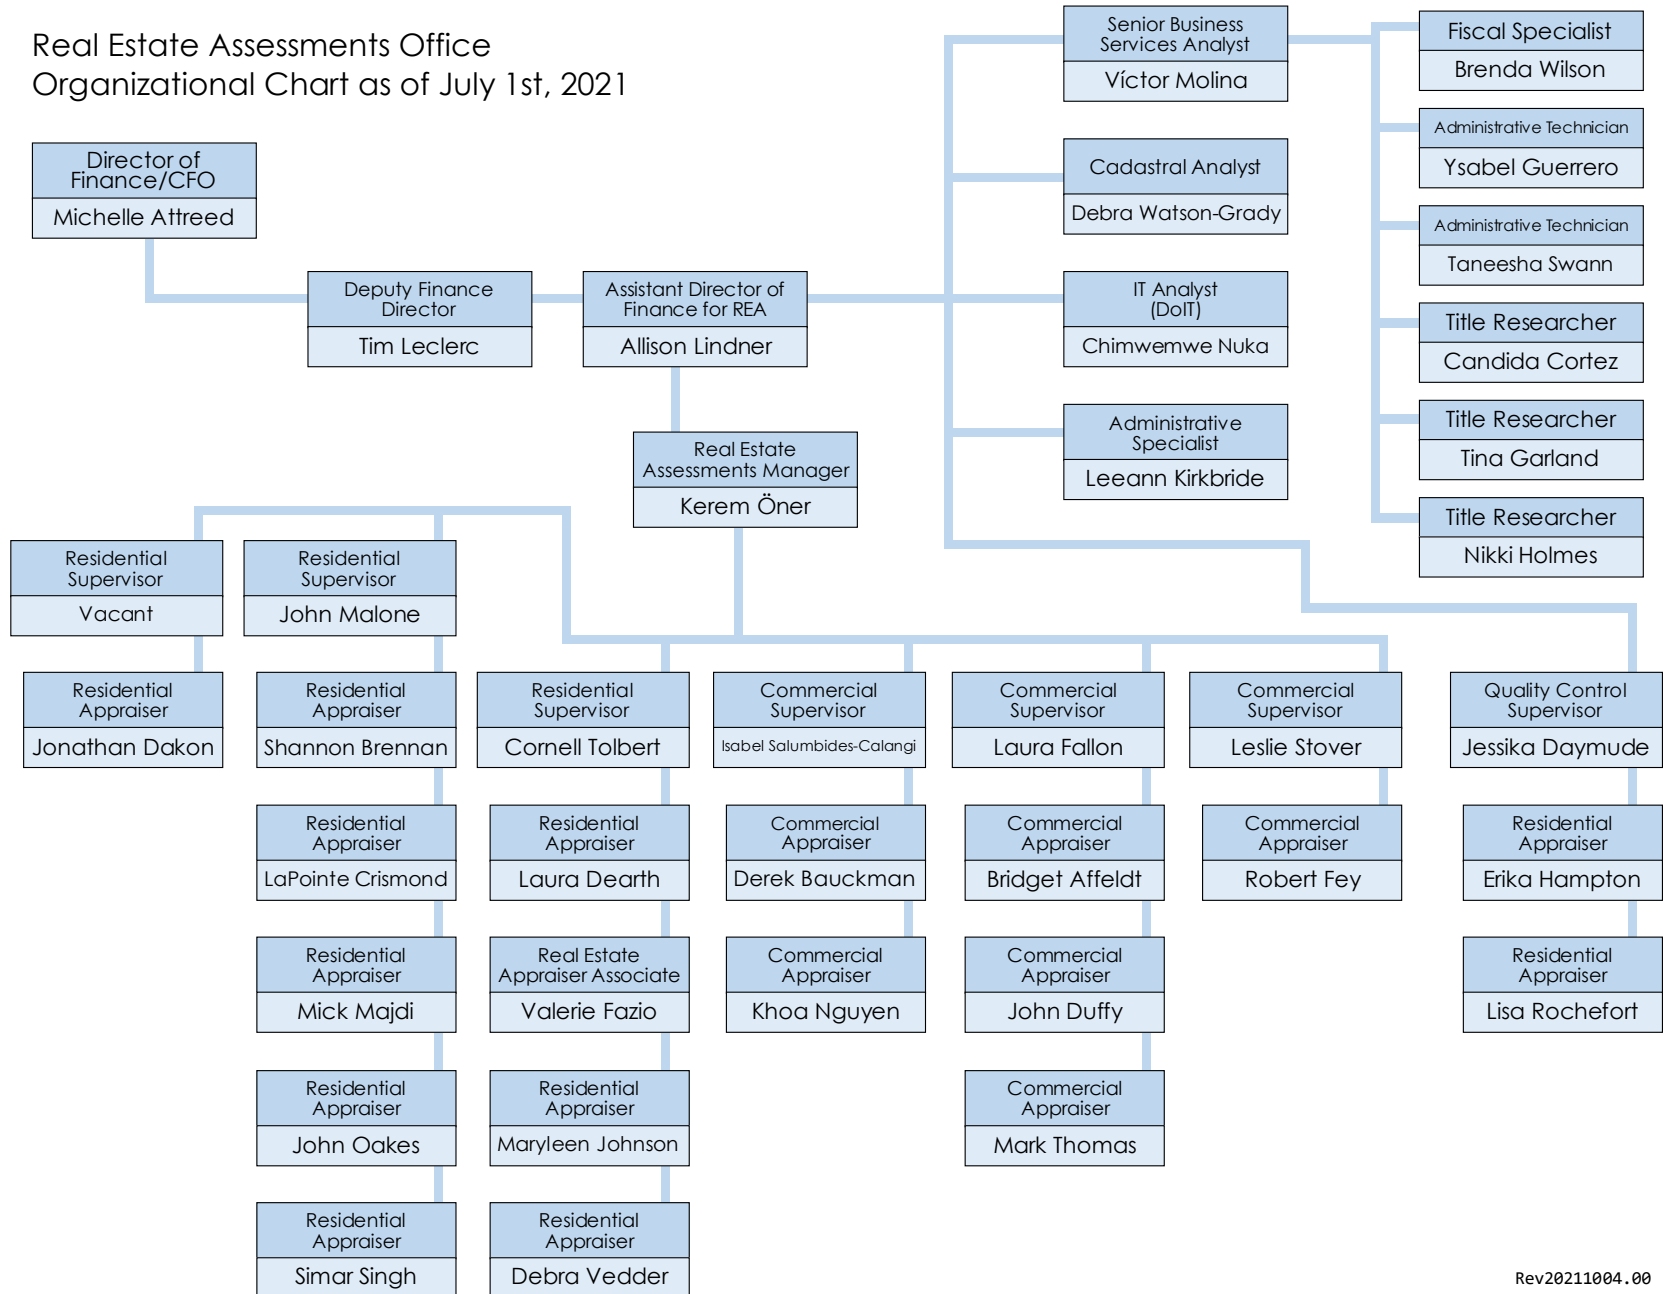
Real Estate Assessments Office
Organizational Chart as of July 1st, 2021

Director of Finance/CFO
Michelle Attreed

Deputy Finance Director
Tim Leclerc

Assistant Director of Finance for REA
Allison Lindner

Senior Business Services Analyst
Víctor Molina

Cadastral Analyst
Debra Watson-Grady

IT Analyst (DoIT)
Chimwemwe Nuka

Administrative Specialist
Leeann Kirkbride

Fiscal Specialist
Brenda Wilson

Administrative Technician
Ysabel Guerrero

Administrative Technician
Taneesha Swann

Title Researcher
Candida Cortez

Title Researcher
Tina Garland

Title Researcher
Nikki Holmes

Real Estate Assessments Manager
Kerem Öner

Residential Supervisor
Vacant

Residential Appraiser
Jonathan Dakon

Residential Supervisor
John Malone

Residential Appraiser
Shannon Brennan

Residential Appraiser
LaPointe Crismond

Residential Appraiser
Mick Majdi

Residential Appraiser
John Oakes

Residential Appraiser
Simar Singh

Residential Supervisor
Cornell Tolbert

Residential Appraiser
Laura Dearth

Real Estate Appraiser Associate
Valerie Fazio

Residential Appraiser
Maryleen Johnson

Residential Appraiser
Debra Vedder

Commercial Supervisor
Isabel Salumbides-Calangi

Commercial Appraiser
Derek Bauckman

Commercial Appraiser
Khoa Nguyen

Commercial Supervisor
Laura Fallon

Commercial Appraiser
Bridget Affeldt

Commercial Appraiser
John Duffy

Commercial Appraiser
Mark Thomas

Commercial Supervisor
Leslie Stover

Commercial Appraiser
Robert Fey

Quality Control Supervisor
Jessika Daymude

Residential Appraiser
Erika Hampton

Residential Appraiser
Lisa Rochefort

Rev20211004.00